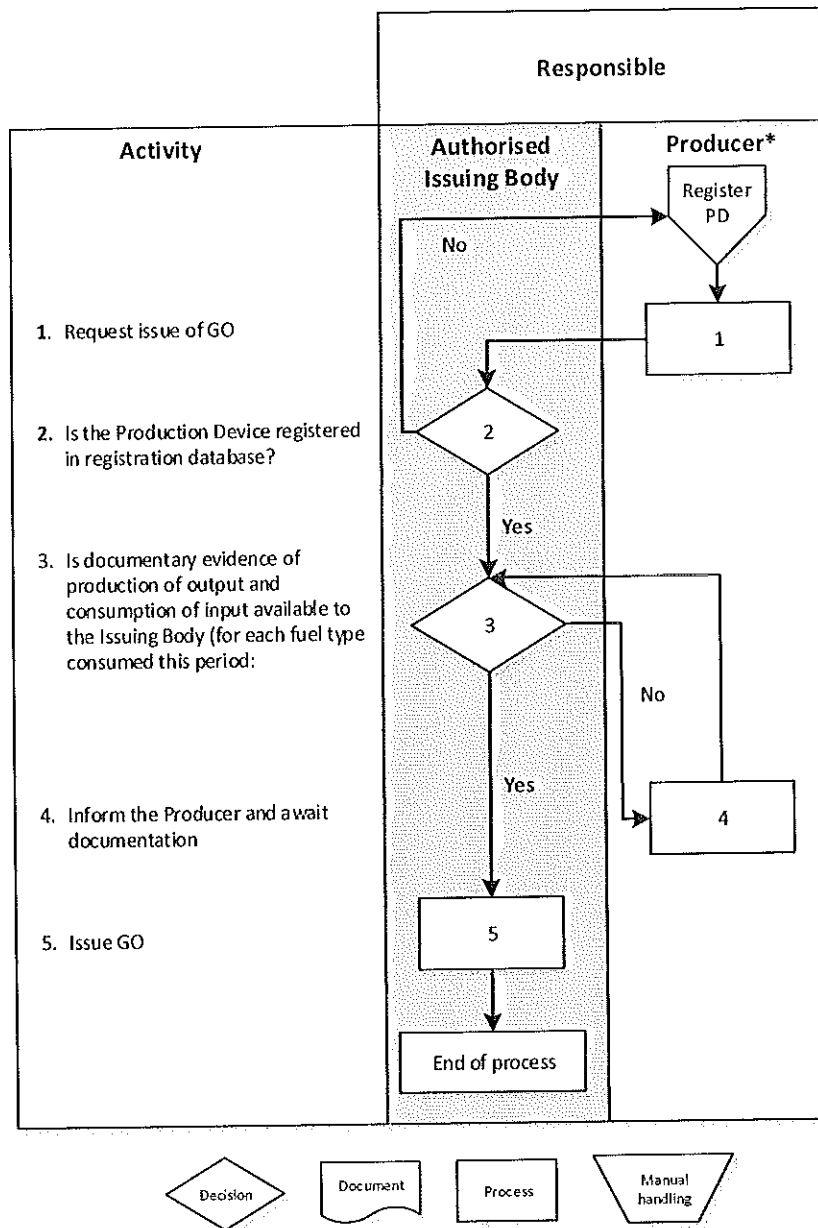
Responsible

Activity

Authorised Issuing Body

Producer*

Register PD

No

1. Request issue of GO

1

2. Is the Production Device registered in registration database?

2

Yes

3. Is documentary evidence of production of output and consumption of input available to the Issuing Body (for each fuel type consumed this period:

3

No

Yes

4. Inform the Producer and await documentation

4

5. Issue GO

5

End of process

Decision

Document

Process

Manual handling